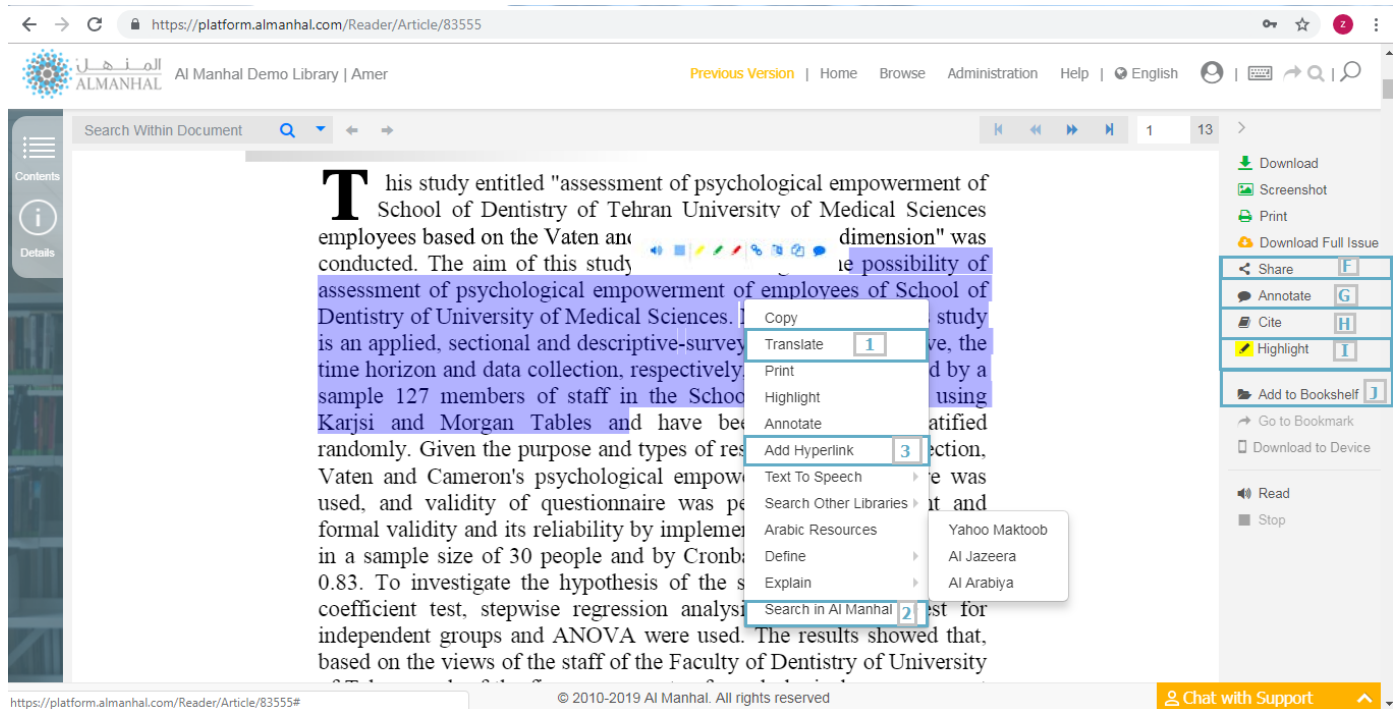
https://platform.almanhal.com/Reader/Article/83555

المنهل ALMANHAL Al Manhal Demo Library | Amer

Previous Version | Home Browse Administration Help | English

Search Within Document

1 13

Contents

Details

This study entitled "assessment of psychological empowerment of School of Dentistry of Tehran University of Medical Sciences employees based on the Vaten and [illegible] dimension" was conducted. The aim of this study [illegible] the possibility of assessment of psychological empowerment of employees of School of Dentistry of University of Medical Sciences. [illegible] study is an applied, sectional and descriptive-survey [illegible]ve, the time horizon and data collection, respectively. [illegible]d by a sample 127 members of staff in the Schoo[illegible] using Karjsi and Morgan Tables and have bee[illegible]atified randomly. Given the purpose and types of res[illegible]ection, Vaten and Cameron's psychological empow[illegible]e was used, and validity of questionnaire was pe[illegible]t and formal validity and its reliability by implemen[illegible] in a sample size of 30 people and by Cronba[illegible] 0.83. To investigate the hypothesis of the s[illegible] coefficient test, stepwise regression analysi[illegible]est for independent groups and ANOVA were used. The results showed that, based on the views of the staff of the Faculty of Dentistry of University

Copy
Translate 1
Print
Highlight
Annotate
Add Hyperlink 3
Text To Speech
Search Other Libraries
Arabic Resources
Define
Explain
Search in Al Manhal 2

Yahoo Maktoob
Al Jazeera
Al Arabiya

Download
Screenshot
Print
Download Full Issue
Share F
Annotate G
Cite H
Highlight I
Add to Bookshelf J
Go to Bookmark
Download to Device
Read
Stop

https://platform.almanhal.com/Reader/Article/83555#

© 2010-2019 Al Manhal. All rights reserved

Chat with Support